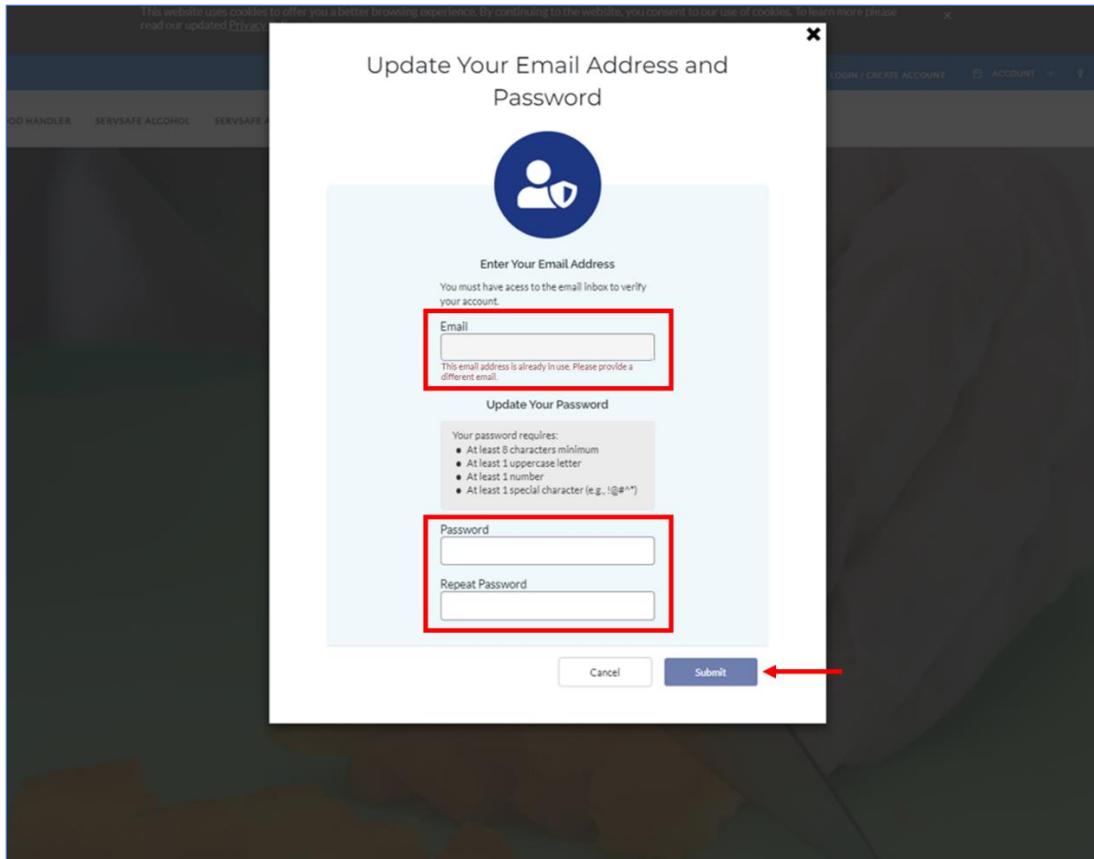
This website uses cookies to offer you a better browsing experience. By continuing to the website, you consent to our use of cookies. To learn more please read our updated Privacy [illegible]

LOGIN / CREATE ACCOUNT ACCOUNT

OD HANDLER SERVSAFE ALCOHOL SERVSAFE A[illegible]

Update Your Email Address and Password

Enter Your Email Address

You must have acess to the email inbox to verify your account.

Email

This email address is already in use. Please provide a different email.

Update Your Password

Your password requires:
- At least 8 characters minimum
- At least 1 uppercase letter
- At least 1 number
- At least 1 special character (e.g., !@#^*)

Password

Repeat Password

Cancel

Submit